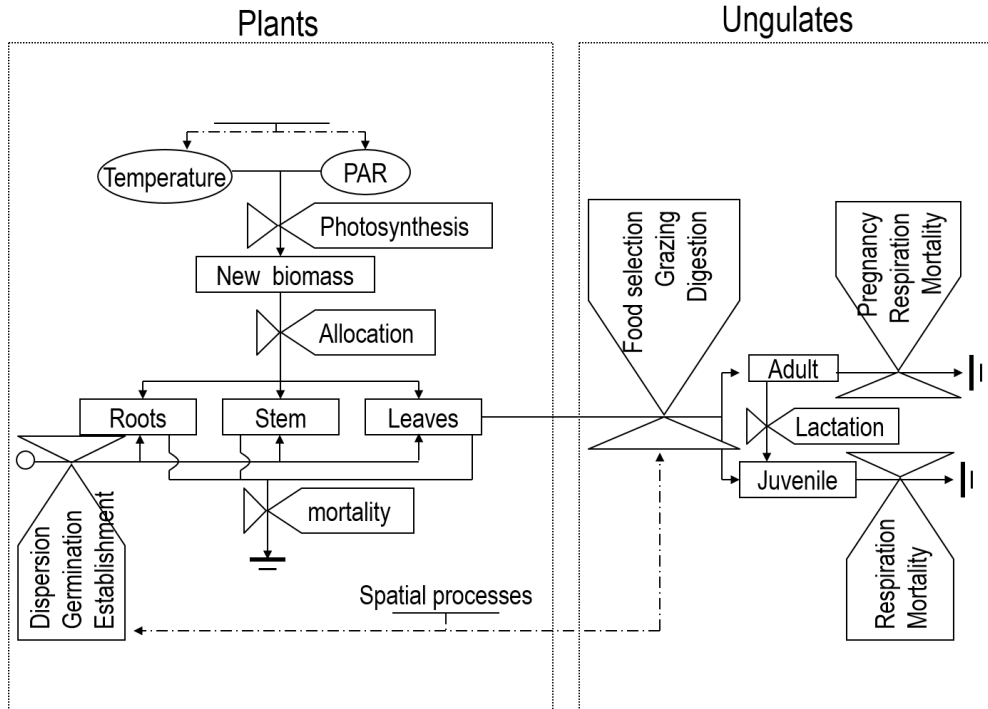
Plants

Ungulates

Temperature

PAR

Photosynthesis

New biomass

Allocation

Roots

Stem

Leaves

mortality

Dispersion
Germination
Establishment

Spatial processes

Food selection
Grazing
Digestion

Pregnancy
Respiration
Mortality

Adult

Lactation

Juvenile

Respiration
Mortality